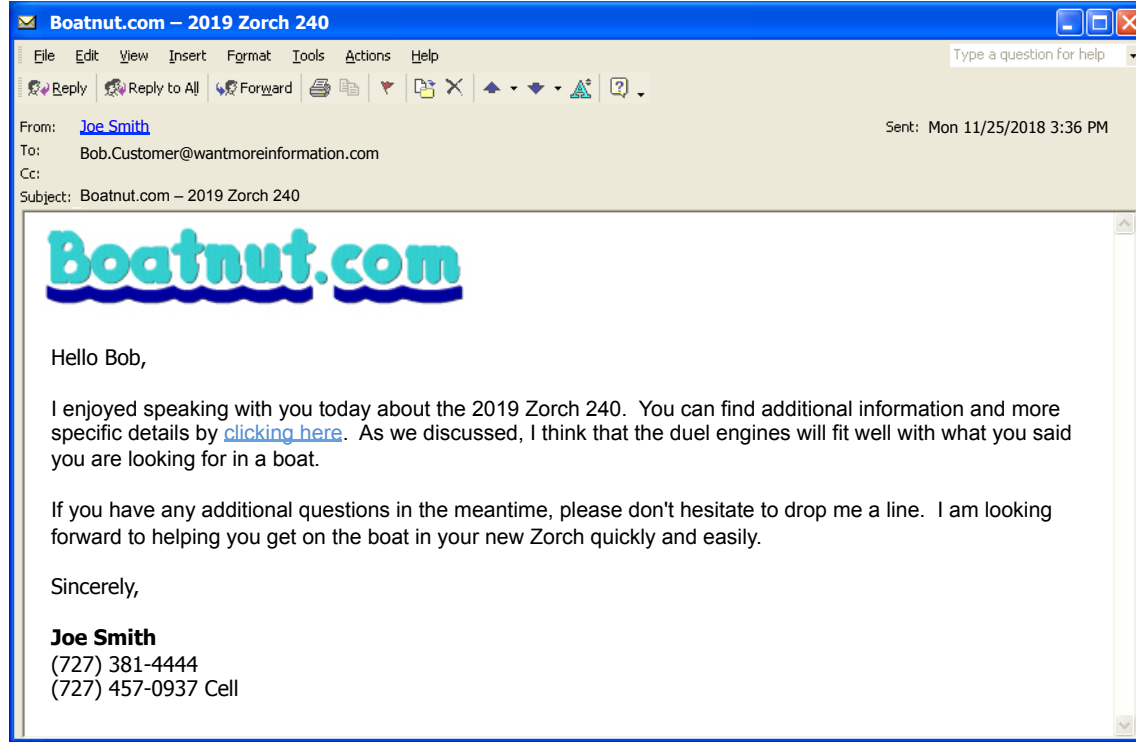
Boatnut.com – 2019 Zorch 240

File Edit View Insert Format Tools Actions Help

Type a question for help

Reply Reply to All Forward

From: Joe Smith
Sent: Mon 11/25/2018 3:36 PM
To: Bob.Customer@wantmoreinformation.com
Cc:
Subject: Boatnut.com – 2019 Zorch 240

Boatnut.com

Hello Bob,

I enjoyed speaking with you today about the 2019 Zorch 240. You can find additional information and more specific details by clicking here. As we discussed, I think that the duel engines will fit well with what you said you are looking for in a boat.

If you have any additional questions in the meantime, please don't hesitate to drop me a line. I am looking forward to helping you get on the boat in your new Zorch quickly and easily.

Sincerely,

Joe Smith
(727) 381-4444
(727) 457-0937 Cell